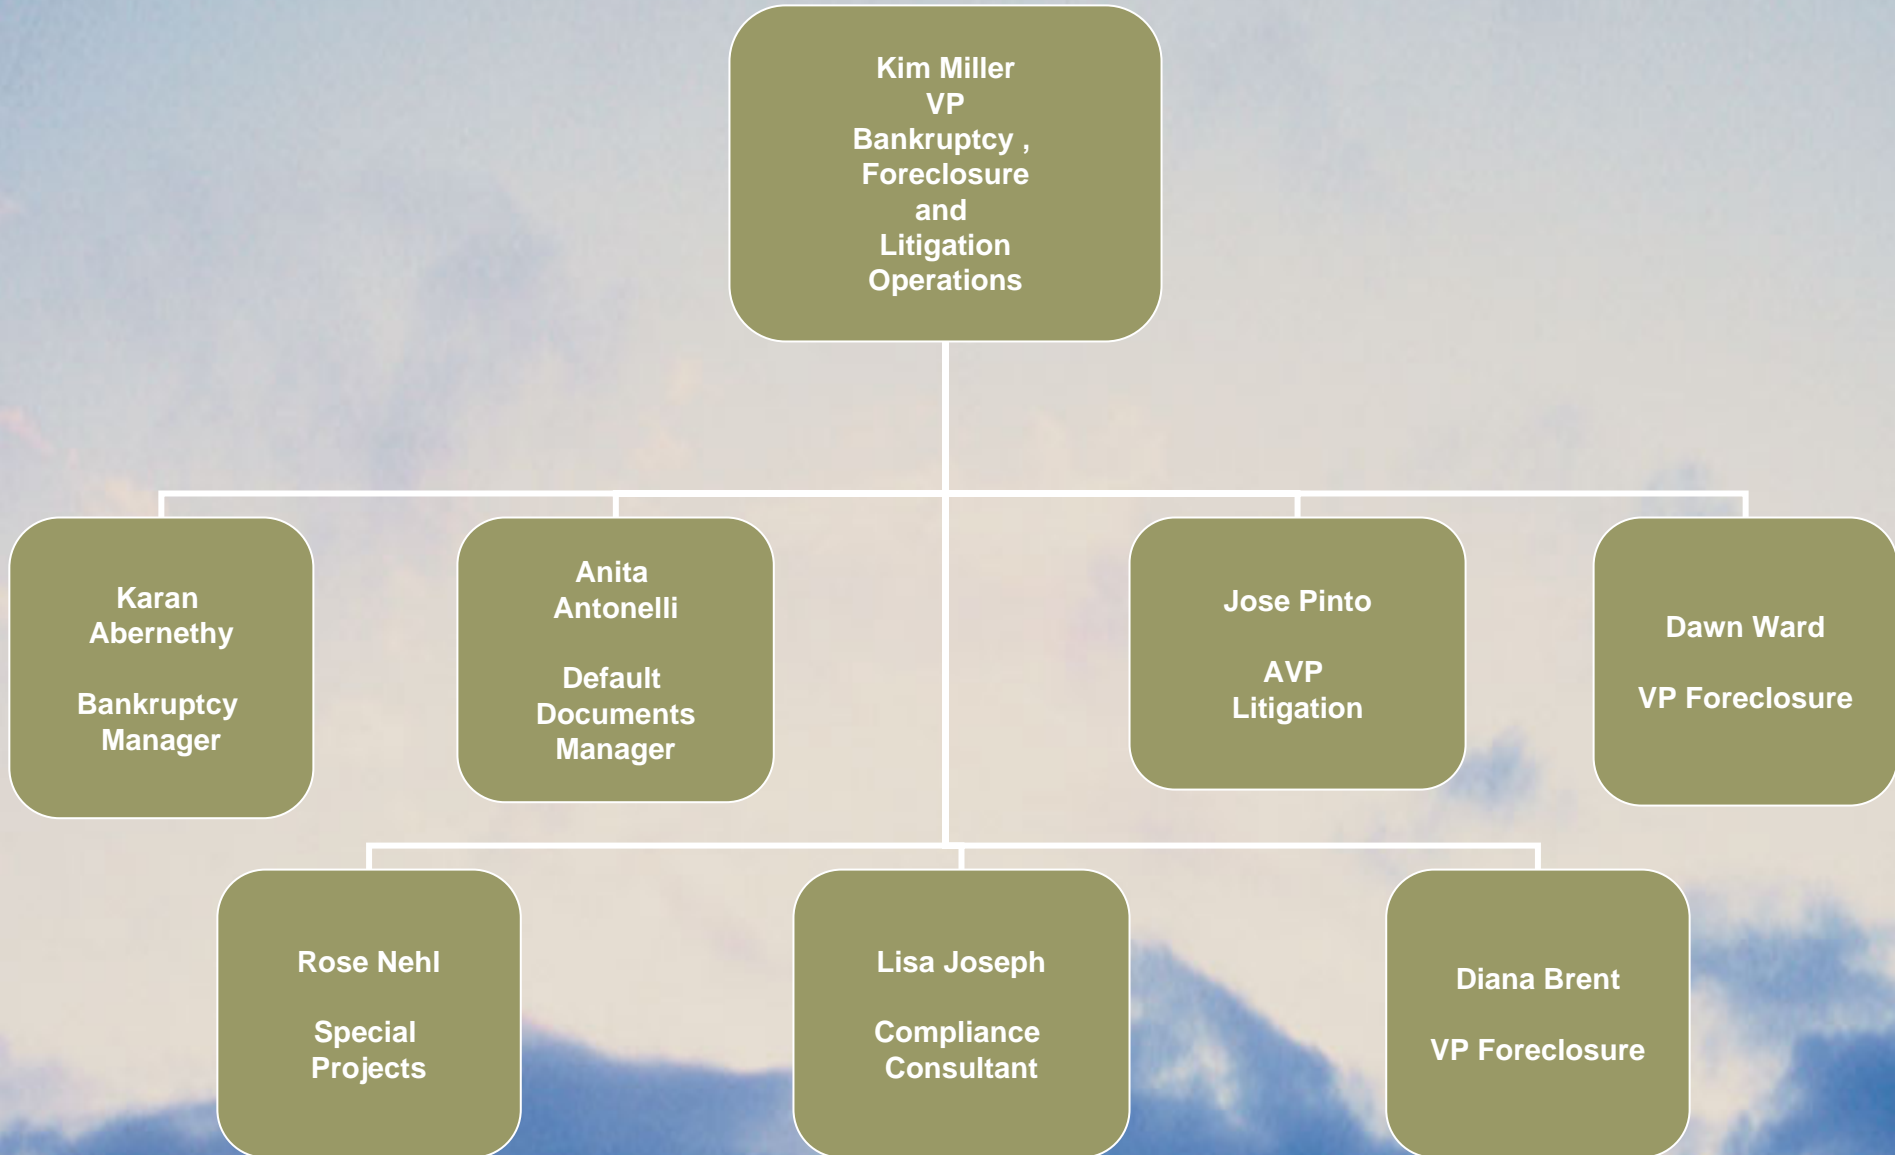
Kim Miller
VP
Bankruptcy ,
Foreclosure
and
Litigation
Operations

Karan
Abernethy

Bankruptcy
Manager

Anita
Antonelli

Default
Documents
Manager

Jose Pinto

AVP
Litigation

Dawn Ward

VP Foreclosure

Rose Nehl

Special
Projects

Lisa Joseph

Compliance
Consultant

Diana Brent

VP Foreclosure